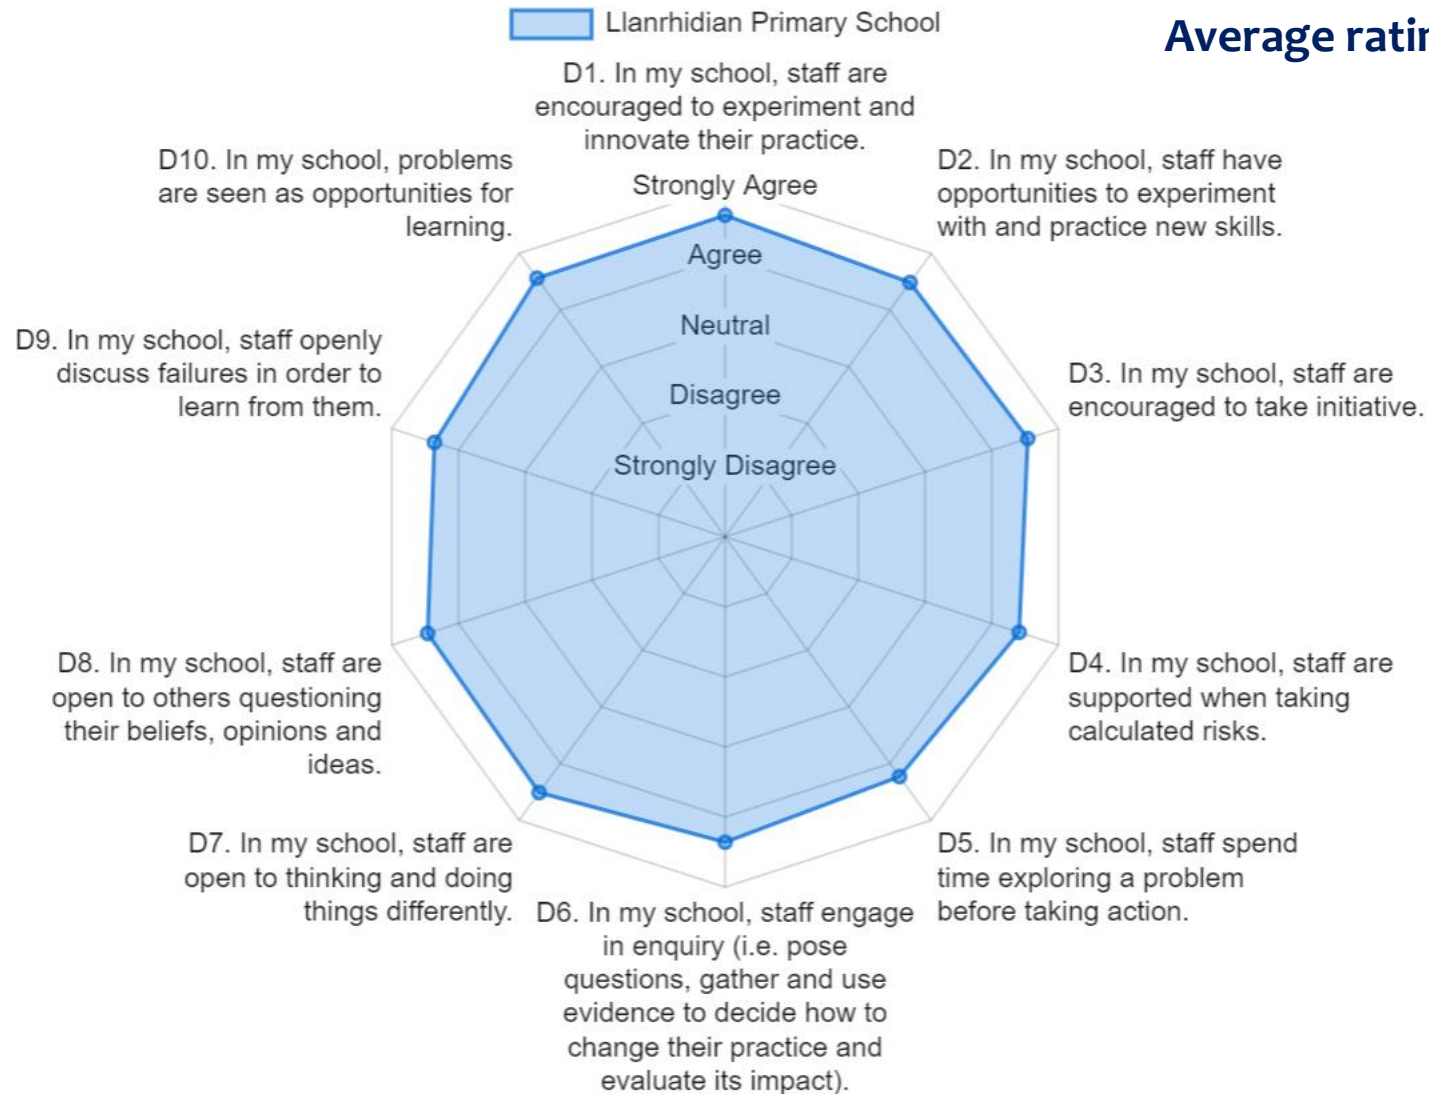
Llanrhidian Primary School

Average ratir

D1. In my school, staff are encouraged to experiment and innovate their practice.

D10. In my school, problems are seen as opportunities for learning.

D2. In my school, staff have opportunities to experiment with and practice new skills.

Strongly Agree

Agree

Neutral

Disagree

Strongly Disagree

D9. In my school, staff openly discuss failures in order to learn from them.

D3. In my school, staff are encouraged to take initiative.

D8. In my school, staff are open to others questioning their beliefs, opinions and ideas.

D4. In my school, staff are supported when taking calculated risks.

D7. In my school, staff are open to thinking and doing things differently.

D5. In my school, staff spend time exploring a problem before taking action.

D6. In my school, staff engage in enquiry (i.e. pose questions, gather and use evidence to decide how to change their practice and evaluate its impact).